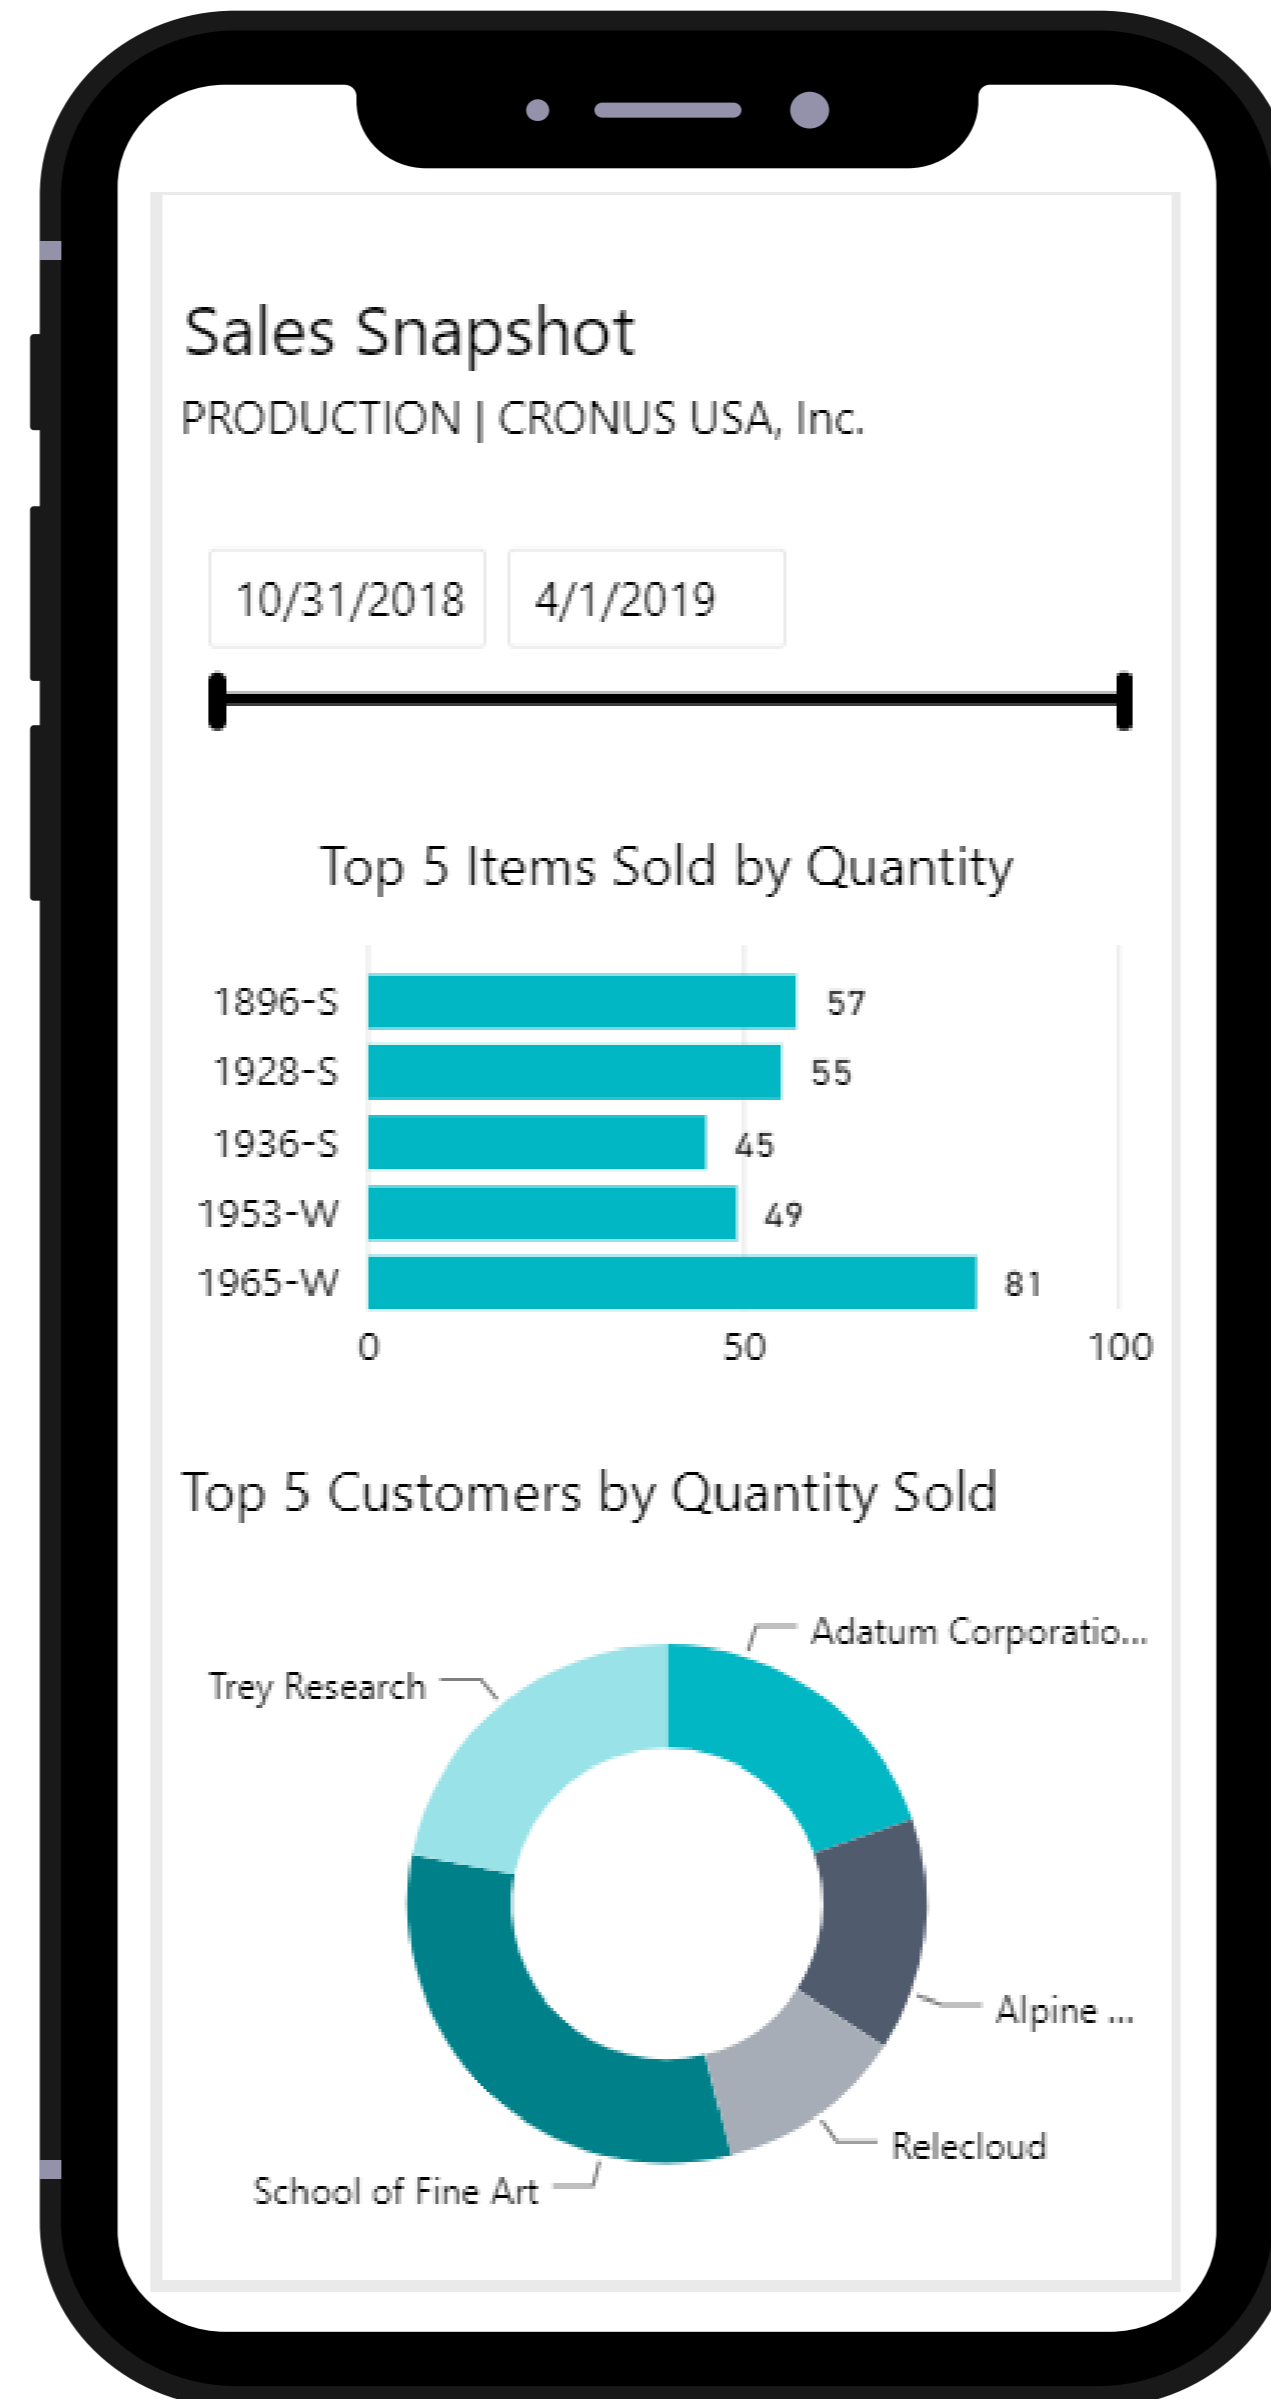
Sales Snapshot
PRODUCTION | CRONUS USA, Inc.

10/31/2018
4/1/2019

Top 5 Items Sold by Quantity

1896-S 57
1928-S 55
1936-S 45
1953-W 49
1965-W 81

0
50
100

Top 5 Customers by Quantity Sold

Adatum Corporatio...
Trey Research
Alpine ...
Relecloud
School of Fine Art